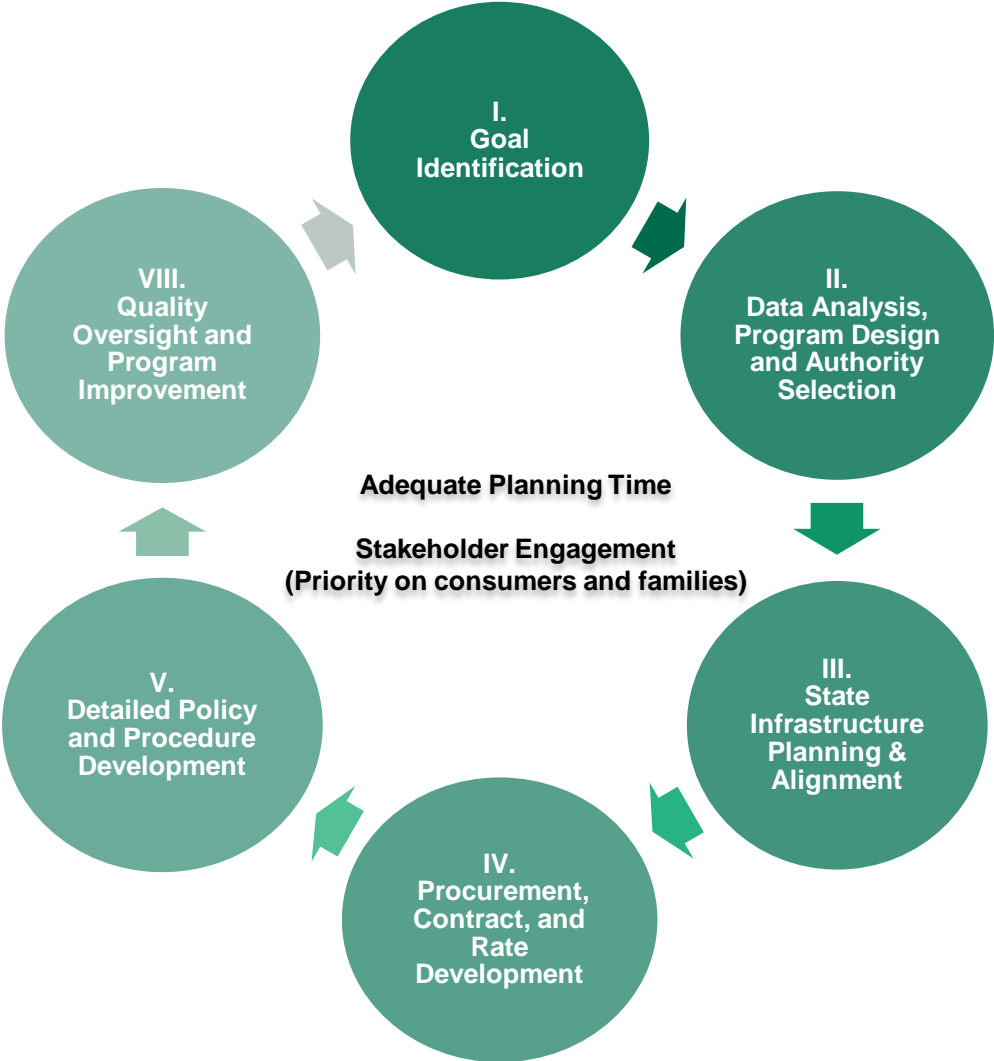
I.
Goal Identification

II.
Data Analysis, Program Design and Authority Selection

III.
State Infrastructure Planning & Alignment

IV.
Procurement, Contract, and Rate Development

V.
Detailed Policy and Procedure Development

VIII.
Quality Oversight and Program Improvement

Adequate Planning Time

Stakeholder Engagement
(Priority on consumers and families)